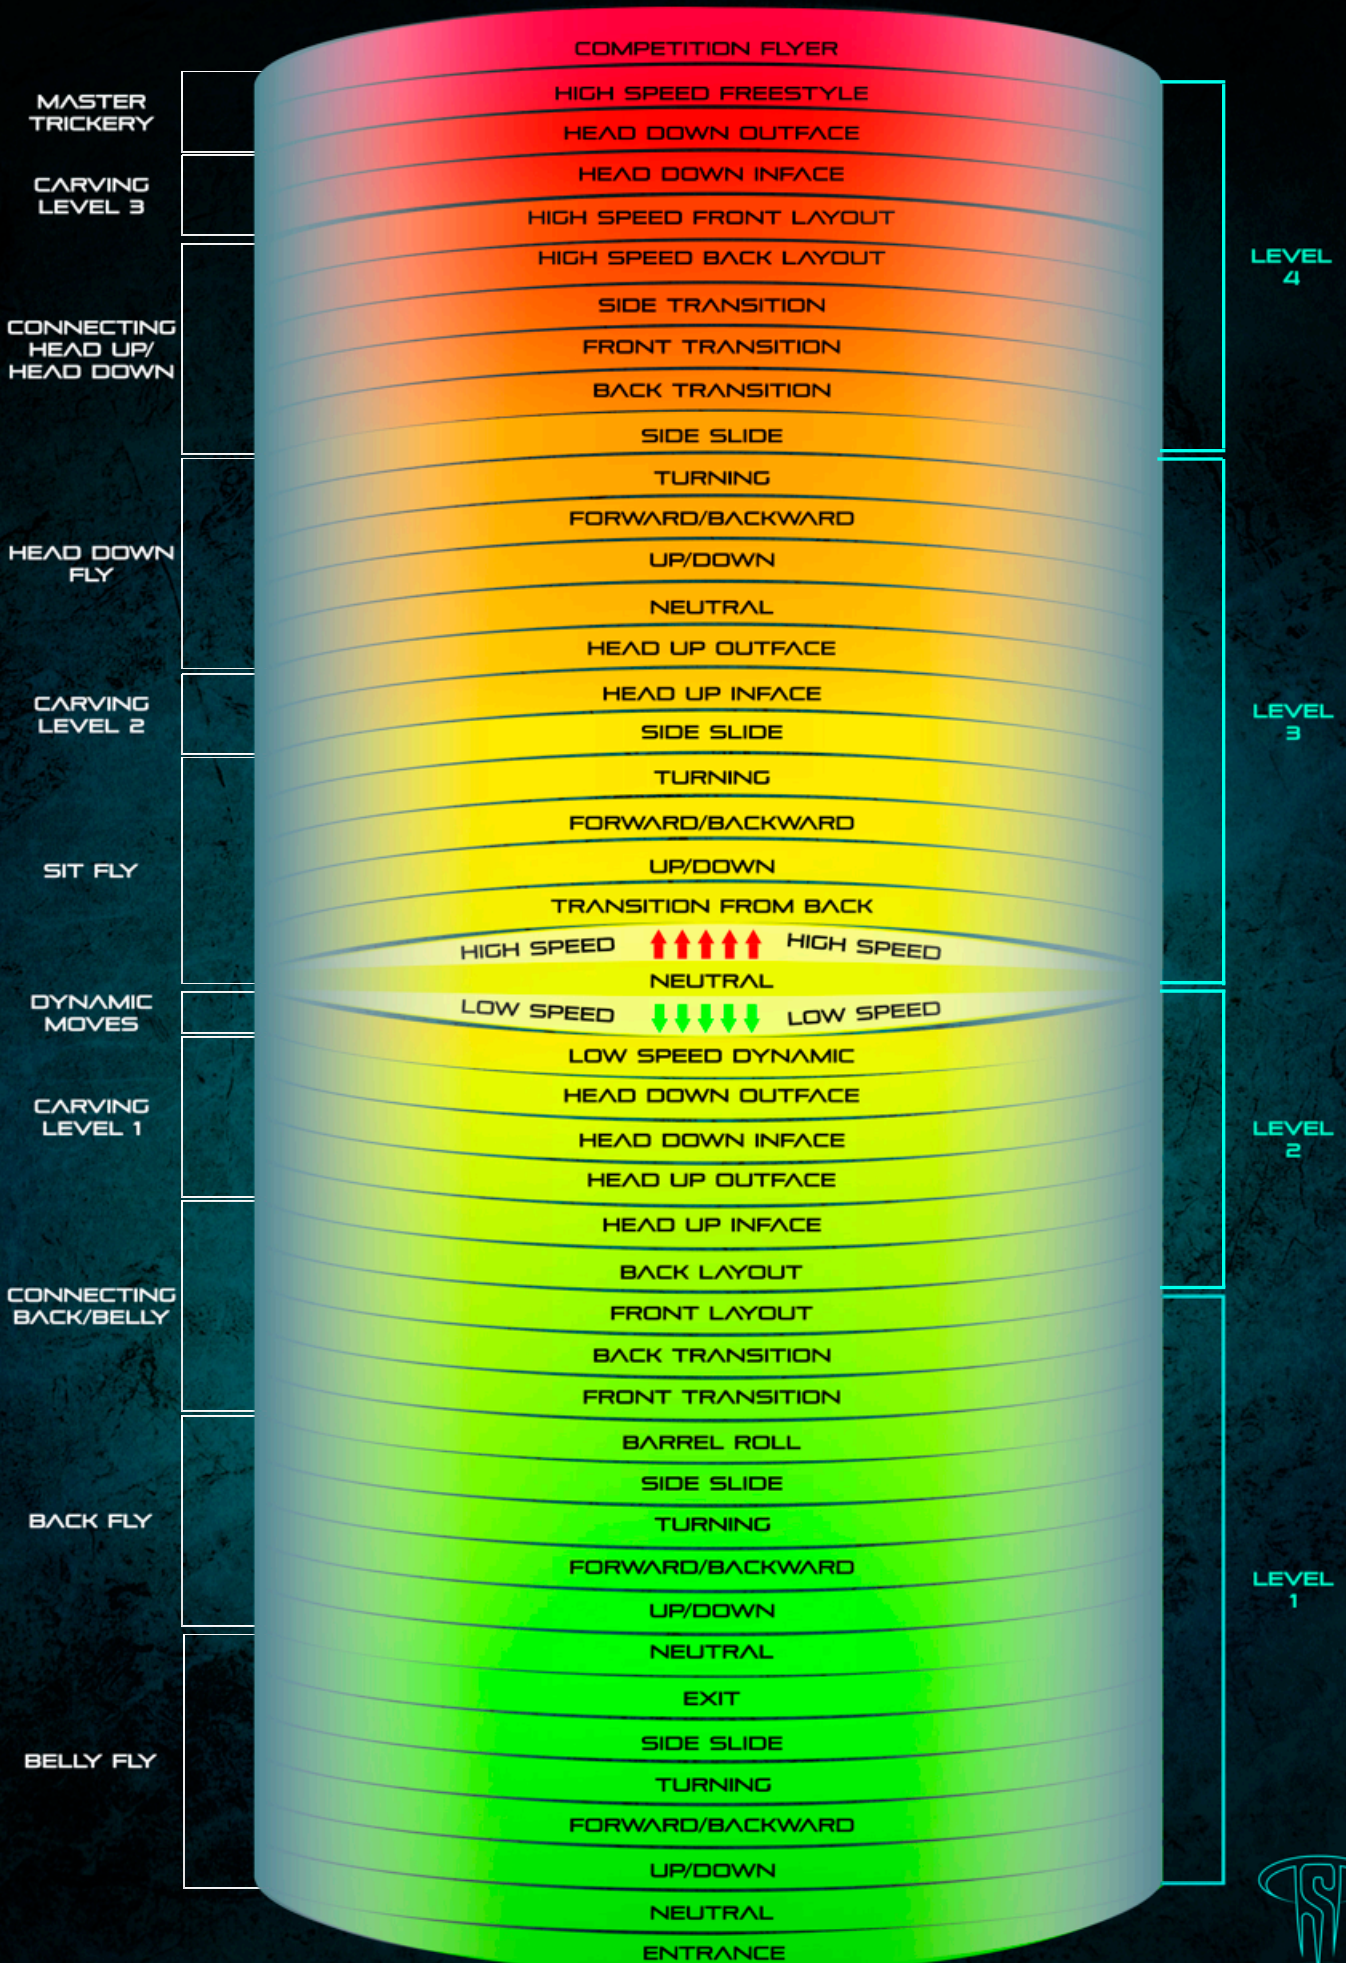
COMPETITION FLYER
HIGH SPEED FREESTYLE
HEAD DOWN OUTFACE
HEAD DOWN INFACE
HIGH SPEED FRONT LAYOUT
HIGH SPEED BACK LAYOUT
SIDE TRANSITION
FRONT TRANSITION
BACK TRANSITION
SIDE SLIDE
TURNING
FORWARD/BACKWARD
UP/DOWN
NEUTRAL
HEAD UP OUTFACE
HEAD UP INFACE
SIDE SLIDE
TURNING
FORWARD/BACKWARD
UP/DOWN
TRANSITION FROM BACK
HIGH SPEED HIGH SPEED
NEUTRAL
LOW SPEED LOW SPEED
LOW SPEED DYNAMIC
HEAD DOWN OUTFACE
HEAD DOWN INFACE
HEAD UP OUTFACE
HEAD UP INFACE
BACK LAYOUT
FRONT LAYOUT
BACK TRANSITION
FRONT TRANSITION
BARREL ROLL
SIDE SLIDE
TURNING
FORWARD/BACKWARD
UP/DOWN
NEUTRAL
EXIT
SIDE SLIDE
TURNING
FORWARD/BACKWARD
UP/DOWN
NEUTRAL
ENTRANCE

MASTER TRICKERY
CARVING LEVEL 3
CONNECTING HEAD UP/ HEAD DOWN
HEAD DOWN FLY
CARVING LEVEL 2
SIT FLY
DYNAMIC MOVES
CARVING LEVEL 1
CONNECTING BACK/BELLY
BACK FLY
BELLY FLY

LEVEL 4
LEVEL 3
LEVEL 2
LEVEL 1